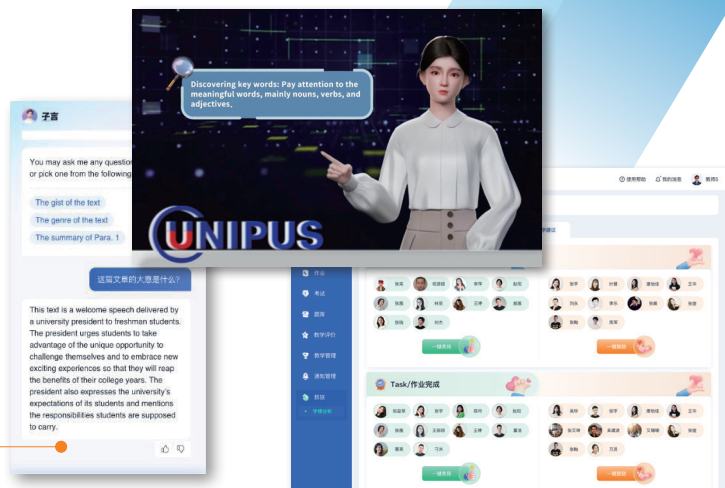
子言

You may ask me any questio or pick one from the followin

The gist of the text

The genre of the text

The summary of Para. 1

这篇文章的大意是什么?

This text is a welcome speech delivered by a university president to freshman students. The president urges students to take advantage of the unique opportunity to challenge themselves and to embrace new exciting experiences so that they will reap the benefits of their college years. The president also expresses the university's expectations of its students and mentions the responsibilities students are supposed to carry.

Discovering key words: Pay attention to the meaningful words, mainly nouns, verbs, and adjectives.

UNIPUS

使用帮助 我的消息 教师

作业

考试

题库

教学评价

教学管理

通知管理

班级

学情分析

一键提醒

一键提醒

Task/作业完成

一键提醒

一键提醒